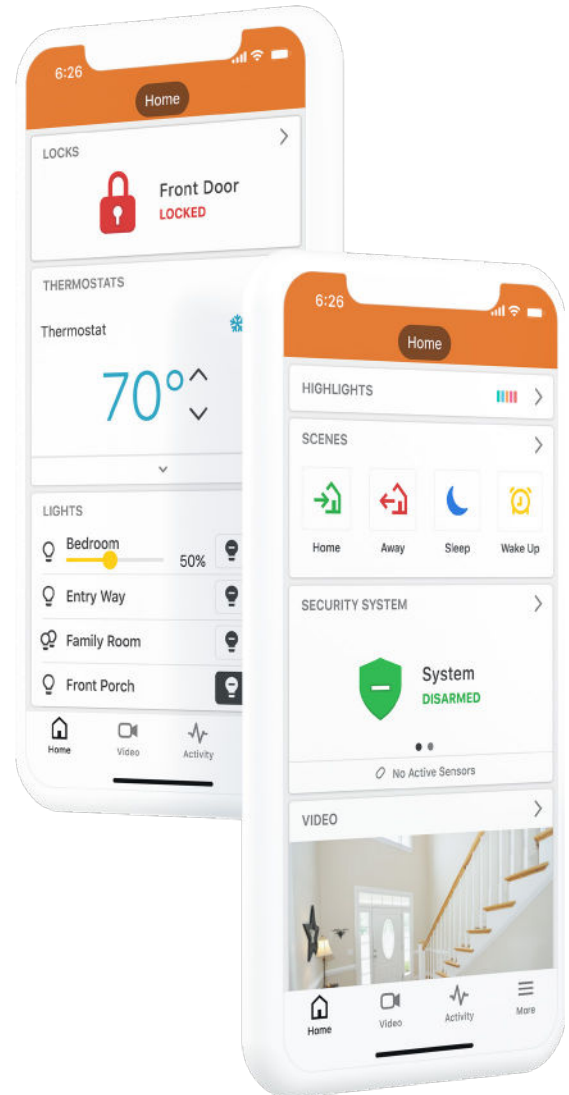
6:26

Home

LOCKS

Front Door
LOCKED

THERMOSTATS

Thermostat

70°

LIGHTS

Bedroom
50%

Entry Way

Family Room

Front Porch

Home
Video
Activity

6:26

Home

HIGHLIGHTS

SCENES

Home
Away
Sleep
Wake Up

SECURITY SYSTEM

System
DISARMED

No Active Sensors

VIDEO

Home
Video
Activity
More